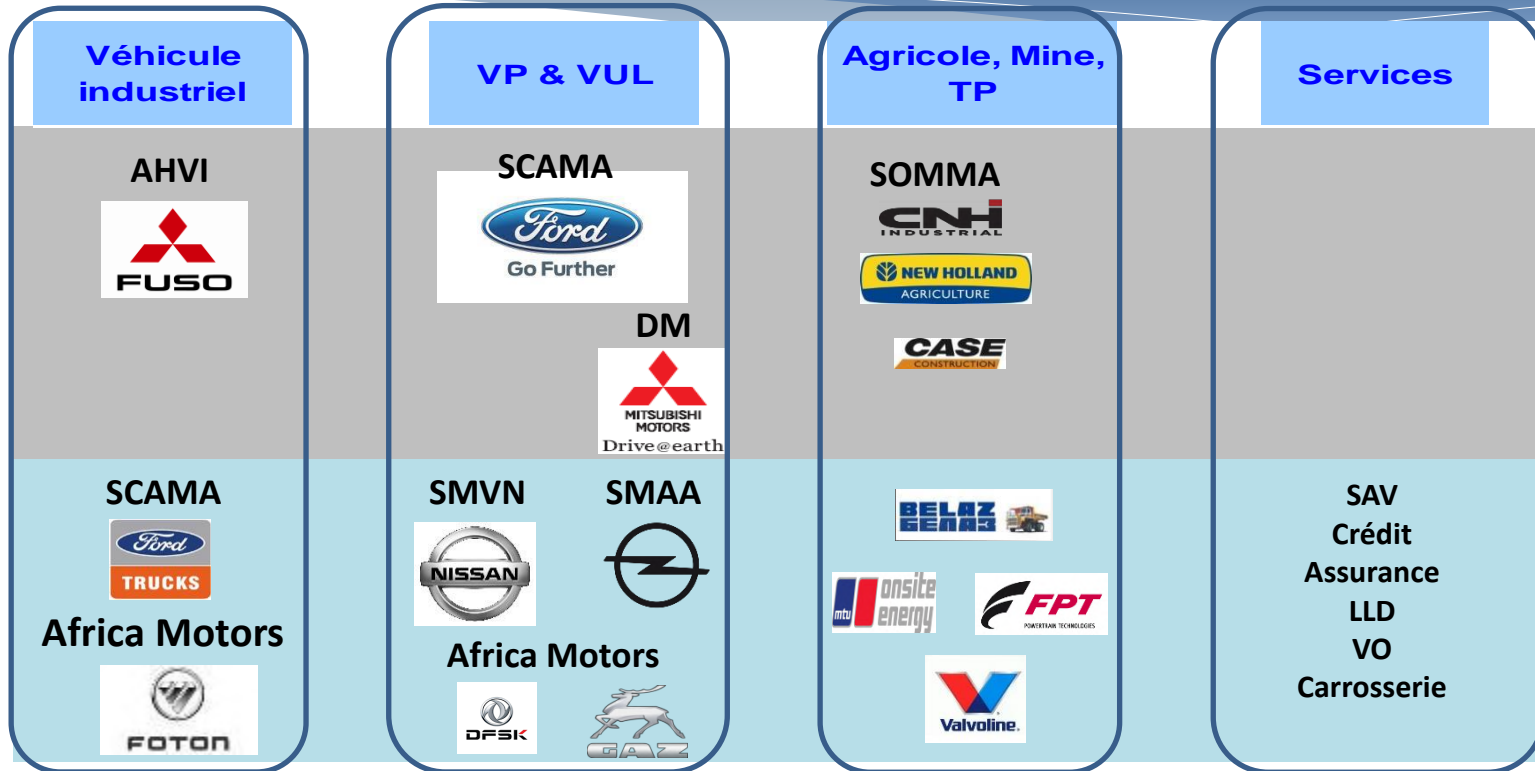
Véhicule industriel

AHVI

FUSO

SCAMA

Ford

TRUCKS

Africa Motors

FOTON

VP & VUL

SCAMA

Ford

Go Further

DM

MITSUBISHI MOTORS

Drive@earth

SMVN

NISSAN

SMAA

Africa Motors

DFSK

GAZ

Agricole, Mine, TP

SOMMA

CNH INDUSTRIAL

NEW HOLLAND AGRICULTURE

CASE CONSTRUCTION

BELAZ БЕЛАЗ

mtu onsite energy

FPT POWERTRAIN TECHNOLOGIES

Valvoline.

Services

SAV
Crédit
Assurance
LLD
VO
Carrosserie